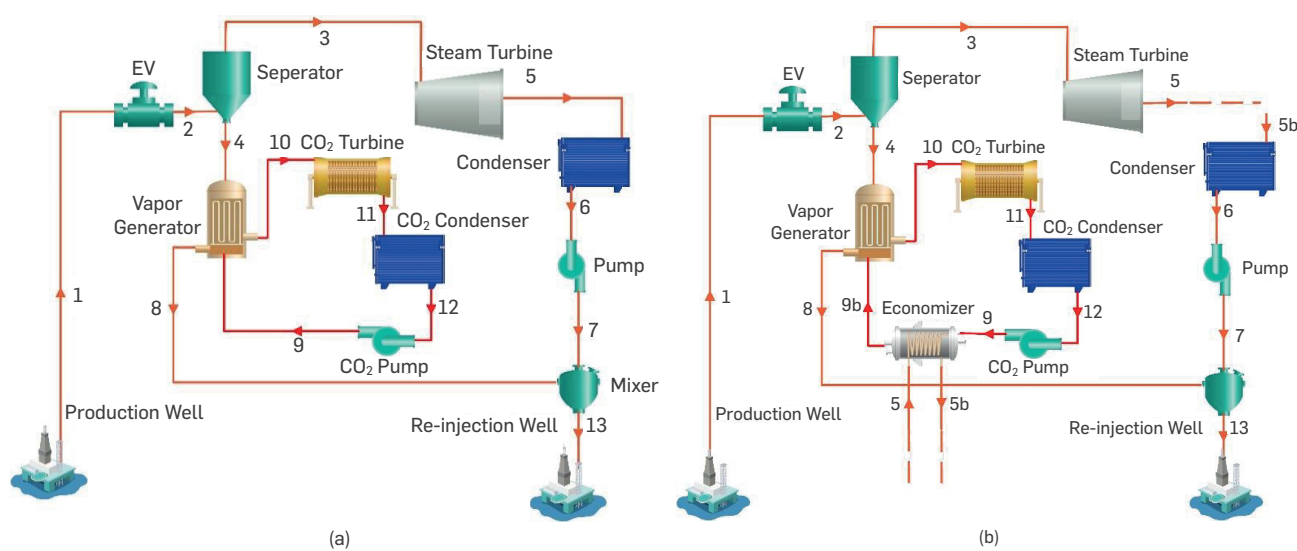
3
Steam Turbine
EV
Seperator
5
2
4
10 $CO_2$ Turbine
Condenser
Vapor Generator
11
$CO_2$ Condenser
6
Pump
1
8
12
7
9
$CO_2$ Pump
Mixer
Production Well
Re-injection Well
13
(a)

3
Steam Turbine
EV
Seperator
5
2
5b
4
10 $CO_2$ Turbine
Condenser
Vapor Generator
11
$CO_2$ Condenser
6
Pump
1
8
9b
Economizer
9
12
7
$CO_2$ Pump
5
5b
Production Well
Re-injection Well
13
(b)